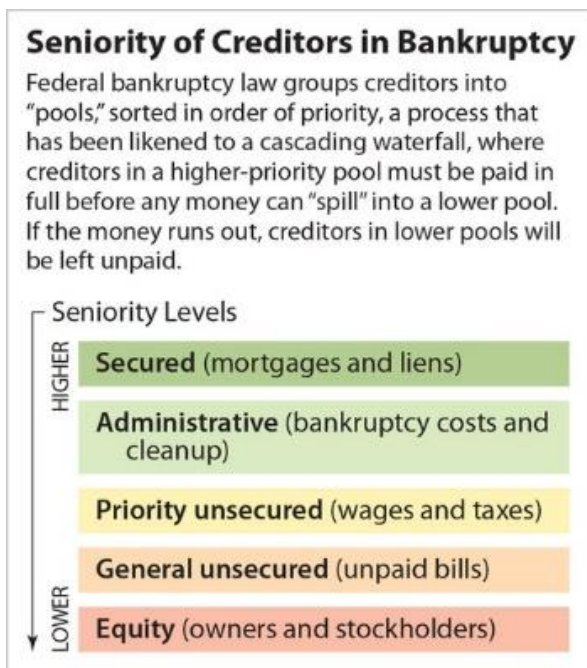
Seniority of Creditors in Bankruptcy

Federal bankruptcy law groups creditors into "pools," sorted in order of priority, a process that has been likened to a cascading waterfall, where creditors in a higher-priority pool must be paid in full before any money can "spill" into a lower pool. If the money runs out, creditors in lower pools will be left unpaid.

Seniority Levels

HIGHER

Secured (mortgages and liens)

Administrative (bankruptcy costs and cleanup)

Priority unsecured (wages and taxes)

General unsecured (unpaid bills)

Equity (owners and stockholders)

LOWER